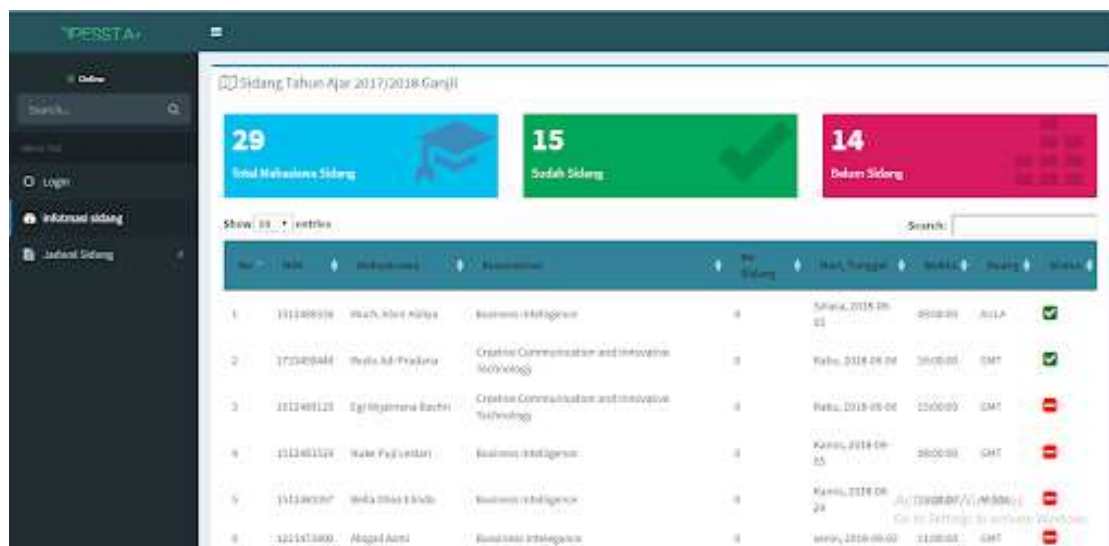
'PESSTA'

Online

Search...

O Login

infotmasi sidang

Jadwal Sidang

Sidang Tahun Ajar 2017/2018 Ganjil

29
Total Mahasiswa Sidang

15
Sudah Sidang

14
Belum Sidang

Show [10] entries

Search:

| No | NIM | Mahasiswa | Konsentrasi | Ke Sidang | Hari, Tanggal | Waktu | Ruang | Status |
|---|---|---|---|---|---|---|---|---|
| 1 | 1312480538 | Much. Alien Aditya | Business Intelligence | 0 | Selasa, 2018-09-25 | 09:00:00 | AULA | |
| 2 | 1712459488 | Yoda Adi Pradana | Creative Communication and Innovative Technology | 0 | Rabu, 2018-09-04 | 10:00:00 | GMT | |
| 3 | 1312489125 | Egi Wijatmana Bachri | Creative Communication and Innovative Technology | 0 | Rabu, 2018-09-04 | 15:00:00 | GMT | |
| 4 | 1312483539 | Nabe Puji Lestari | Business Intelligence | 0 | Kamis, 2018-09-05 | 08:00:00 | GMT | |
| 5 | 1312480397 | Wella Dhea Elinda | Business Intelligence | 0 | Kamis, 2018-09-20 | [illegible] | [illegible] | |
| 6 | 1211473000 | Abigail Aimi | Business Inteligence | 0 | senin, 2018-09-00 | 11:00:00 | GMT | |

Activate Windows
Go to Settings to activate Windows.